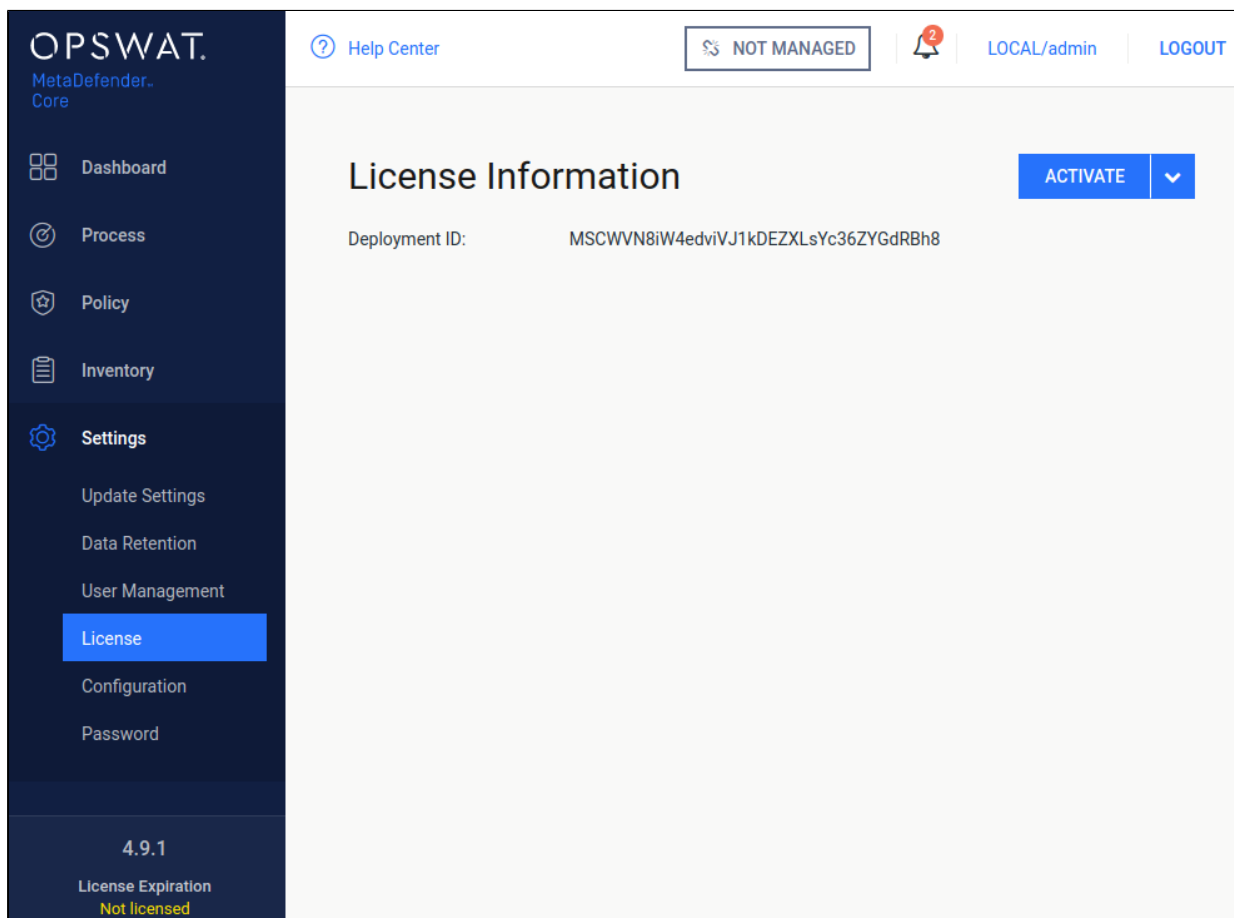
OPSWAT.
MetaDefender™
Core

Dashboard
Process
Policy
Inventory
Settings
Update Settings
Data Retention
User Management
License
Configuration
Password

4.9.1
License Expiration
Not licensed

Help Center
NOT MANAGED
2
LOCAL/admin
LOGOUT

License Information
ACTIVATE

Deployment ID: MSCWVN8iW4edviVJ1kDEZXLsYc36ZYGdRBh8